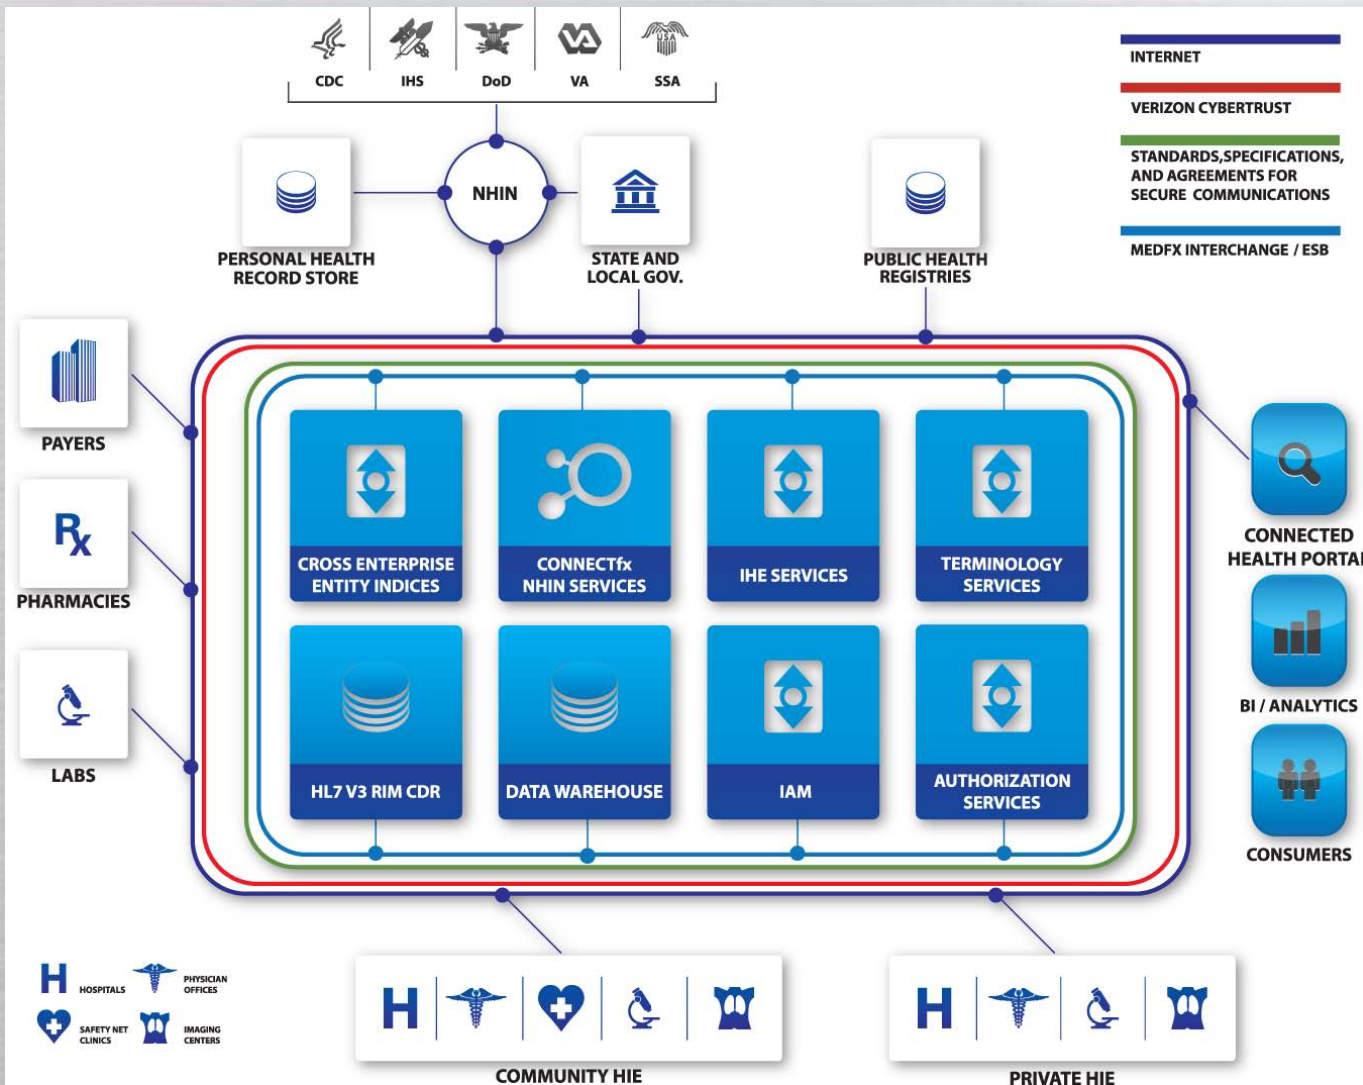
CDC IHS DoD VA SSA

INTERNET

VERIZON CYBERTRUST

STANDARDS,SPECIFICATIONS, AND AGREEMENTS FOR SECURE COMMUNICATIONS

MEDFX INTERCHANGE / ESB

PERSONAL HEALTH RECORD STORE

NHIN

STATE AND LOCAL GOV.

PUBLIC HEALTH REGISTRIES

PAYERS

$R_x$

PHARMACIES

LABS

CROSS ENTERPRISE ENTITY INDICES

CONNECTfx NHIN SERVICES

IHE SERVICES

TERMINOLOGY SERVICES

HL7 V3 RIM CDR

DATA WAREHOUSE

IAM

AUTHORIZATION SERVICES

CONNECTED HEALTH PORTA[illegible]

BI / ANALYTICS

CONSUMERS

H HOSPITALS

PHYSICIAN OFFICES

SAFETY NET CLINICS

IMAGING CENTERS

H

COMMUNITY HIE

H

PRIVATE HIE